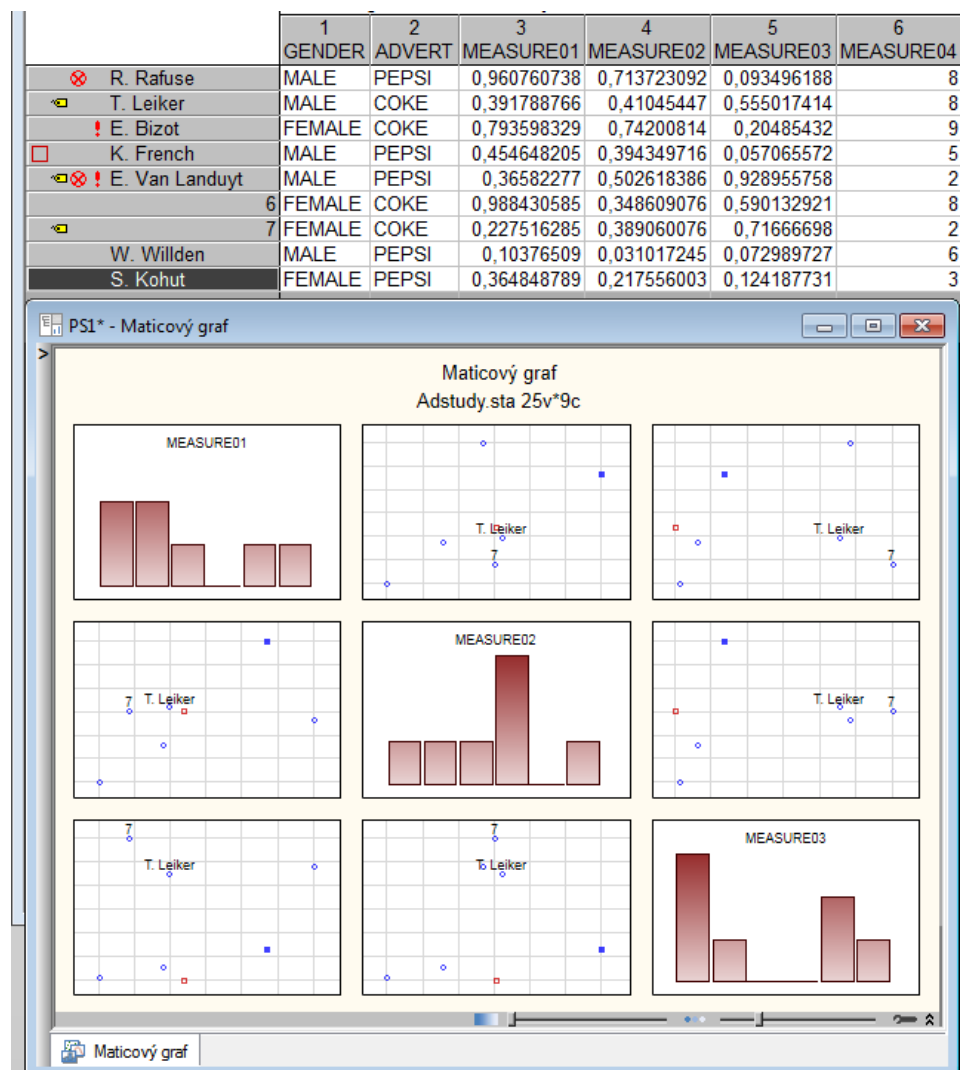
|  | 1 GENDER | 2 ADVERT | 3 MEASURE01 | 4 MEASURE02 | 5 MEASURE03 | 6 MEASURE04 |
|---|---|---|---|---|---|---|
| R. Rafuse | MALE | PEPSI | 0,960760738 | 0,713723092 | 0,093496188 | 8 |
| T. Leiker | MALE | COKE | 0,391788766 | 0,41045447 | 0,555017414 | 8 |
| ! E. Bizot | FEMALE | COKE | 0,793598329 | 0,74200814 | 0,20485432 | 9 |
| K. French | MALE | PEPSI | 0,454648205 | 0,394349716 | 0,057065572 | 5 |
| ! E. Van Landuyt | MALE | PEPSI | 0,36582277 | 0,502618386 | 0,928955758 | 2 |
| 6 | FEMALE | COKE | 0,988430585 | 0,348609076 | 0,590132921 | 8 |
| 7 | FEMALE | COKE | 0,227516285 | 0,389060076 | 0,71666698 | 2 |
| W. Willden | MALE | PEPSI | 0,10376509 | 0,031017245 | 0,072989727 | 6 |
| S. Kohut | FEMALE | PEPSI | 0,364848789 | 0,217556003 | 0,124187731 | 3 |

PS1* - Maticový graf

Maticový graf
Adstudy.sta 25v*9c

MEASURE01

T. Leiker
7

T. Leiker
7

7 T. Leiker

MEASURE02

T. Leiker 7

7
T. Leiker

7
T. Leiker

MEASURE03

Maticový graf